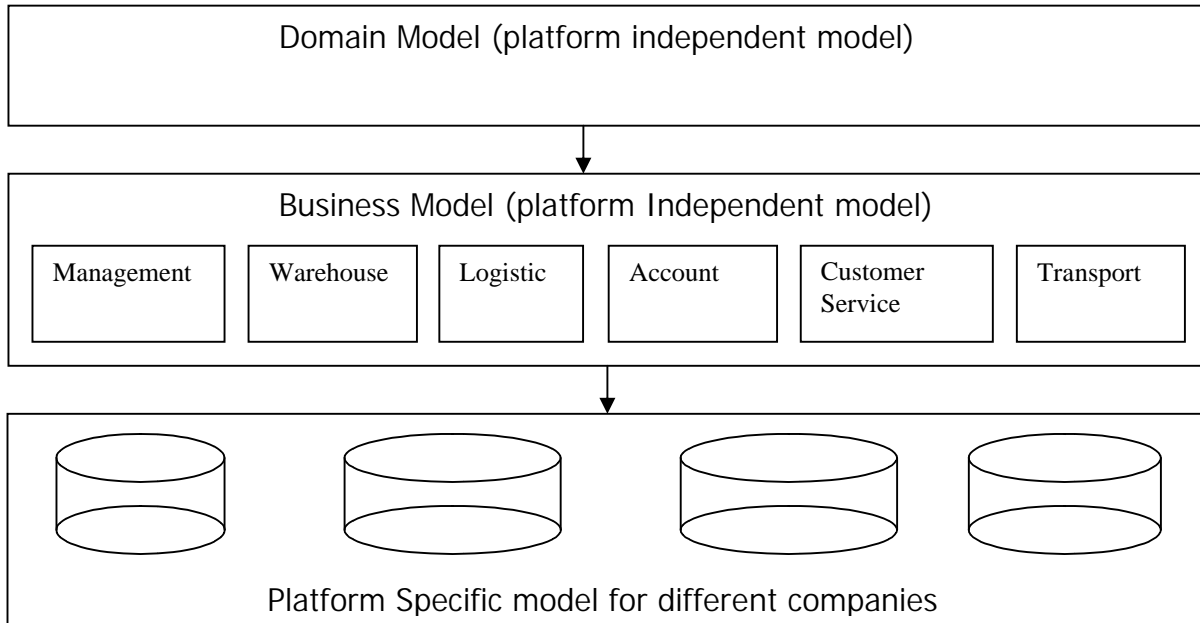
Domain Model (platform independent model)

Business Model (platform Independent model)

Management

Warehouse

Logistic

Account

Customer Service

Transport

Platform Specific model for different companies